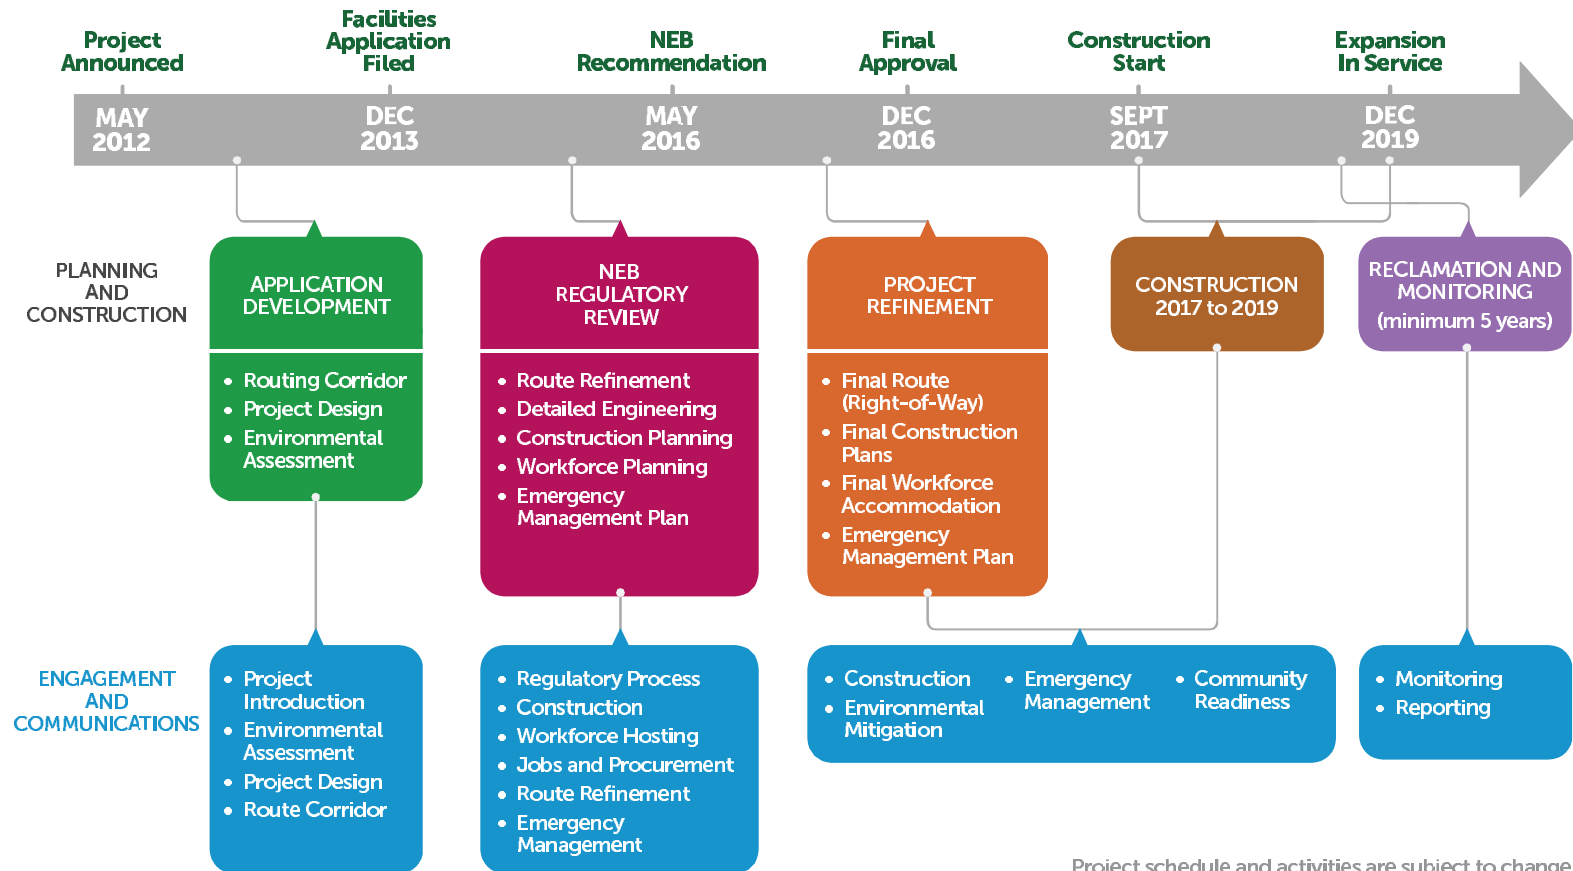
Project Announced

MAY 2012

Facilities Application Filed

DEC 2013

NEB Recommendation

MAY 2016

Final Approval

DEC 2016

Construction Start

SEPT 2017

Expansion In Service

DEC 2019

PLANNING AND CONSTRUCTION

APPLICATION DEVELOPMENT

- Routing Corridor
- Project Design
- Environmental Assessment

NEB REGULATORY REVIEW

- Route Refinement
- Detailed Engineering
- Construction Planning
- Workforce Planning
- Emergency Management Plan

PROJECT REFINEMENT

- Final Route (Right-of-Way)
- Final Construction Plans
- Final Workforce Accommodation
- Emergency Management Plan

CONSTRUCTION 2017 to 2019

RECLAMATION AND MONITORING (minimum 5 years)

ENGAGEMENT AND COMMUNICATIONS

- Project Introduction
- Environmental Assessment
- Project Design
- Route Corridor

- Regulatory Process
- Construction
- Workforce Hosting
- Jobs and Procurement
- Route Refinement
- Emergency Management

- Construction
- Environmental Mitigation
- Emergency Management
- Community Readiness

- Monitoring
- Reporting

Project schedule and activities are subject to change